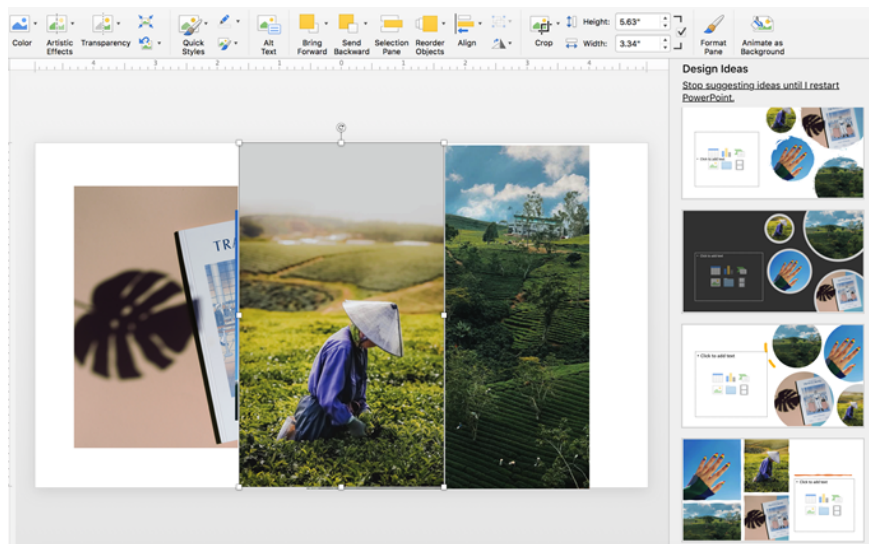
Color
Artistic Effects
Transparency
Quick Styles
Alt Text
Bring Forward
Send Backward
Selection Pane
Reorder Objects
Align
Crop
Height: 5.63"
Width: 3.34"
Format Pane
Animate as Background

Design Ideas
Stop suggesting ideas until I restart PowerPoint.

TRA

Click to add text
Click to add text
Click to add text
Click to add text